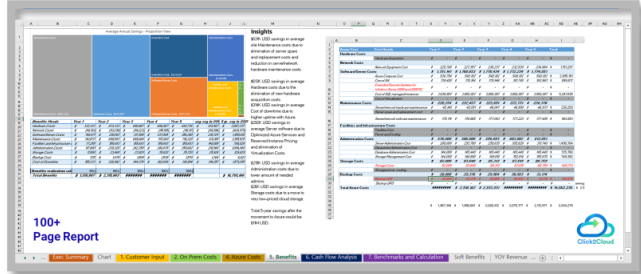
Average Annual Savings – Projection View

Insights

100+ Page Report

Click2Cloud

Exec Summary | Chart | 1. Customer Input | 2. On Prem Costs | 4. Azure Costs | 5. Benefits | 6. Cash Flow Analysis | 7. Benchmarks and Calculation | Soft Benefits | YOY Revenue